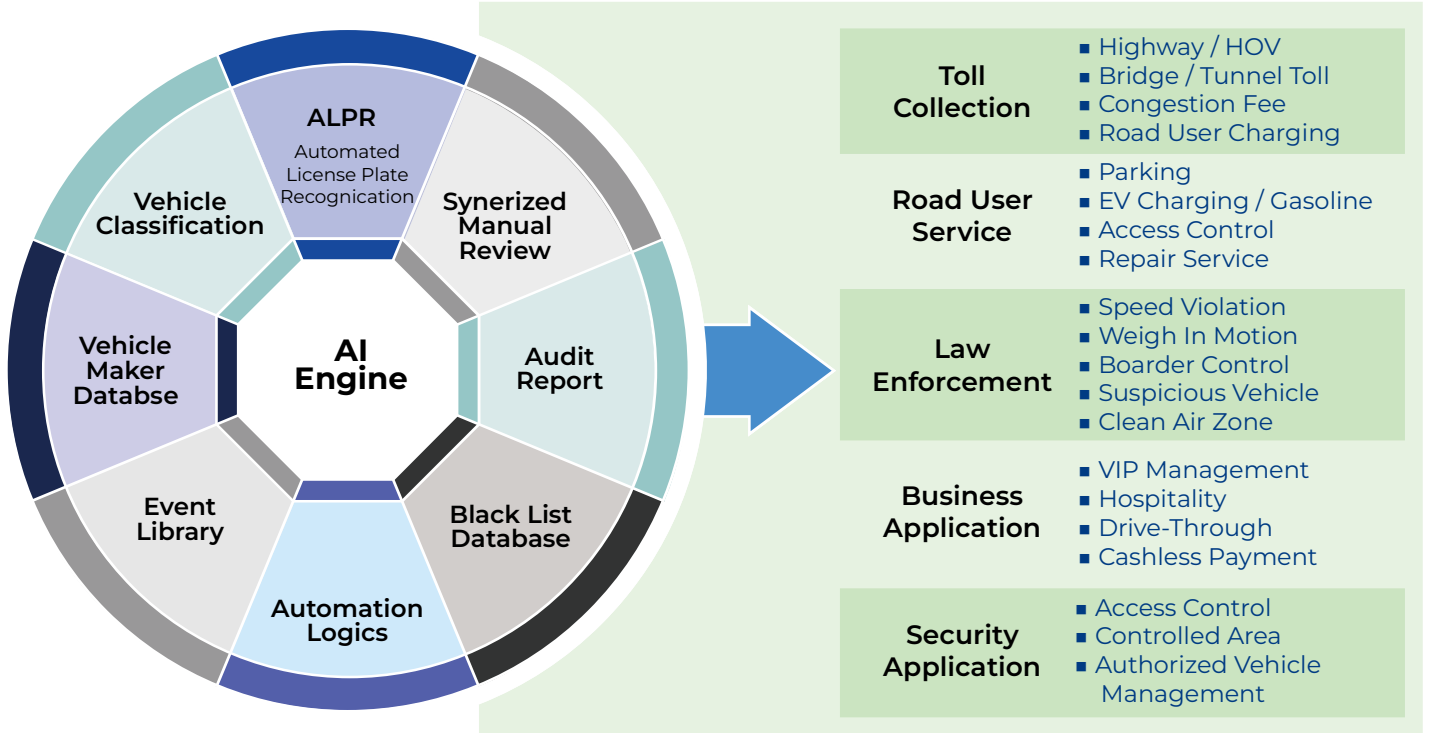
ALPR
Automated License Plate Recognication

Synerized Manual Review

Audit Report

Black List Database

Automation Logics

Event Library

Vehicle Maker Databse

Vehicle Classification

AI Engine

Toll Collection
■ Highway / HOV
■ Bridge / Tunnel Toll
■ Congestion Fee
■ Road User Charging

Road User Service
■ Parking
■ EV Charging / Gasoline
■ Access Control
■ Repair Service

Law Enforcement
■ Speed Violation
■ Weigh In Motion
■ Boarder Control
■ Suspicious Vehicle
■ Clean Air Zone

Business Application
■ VIP Management
■ Hospitality
■ Drive-Through
■ Cashless Payment

Security Application
■ Access Control
■ Controlled Area
■ Authorized Vehicle Management